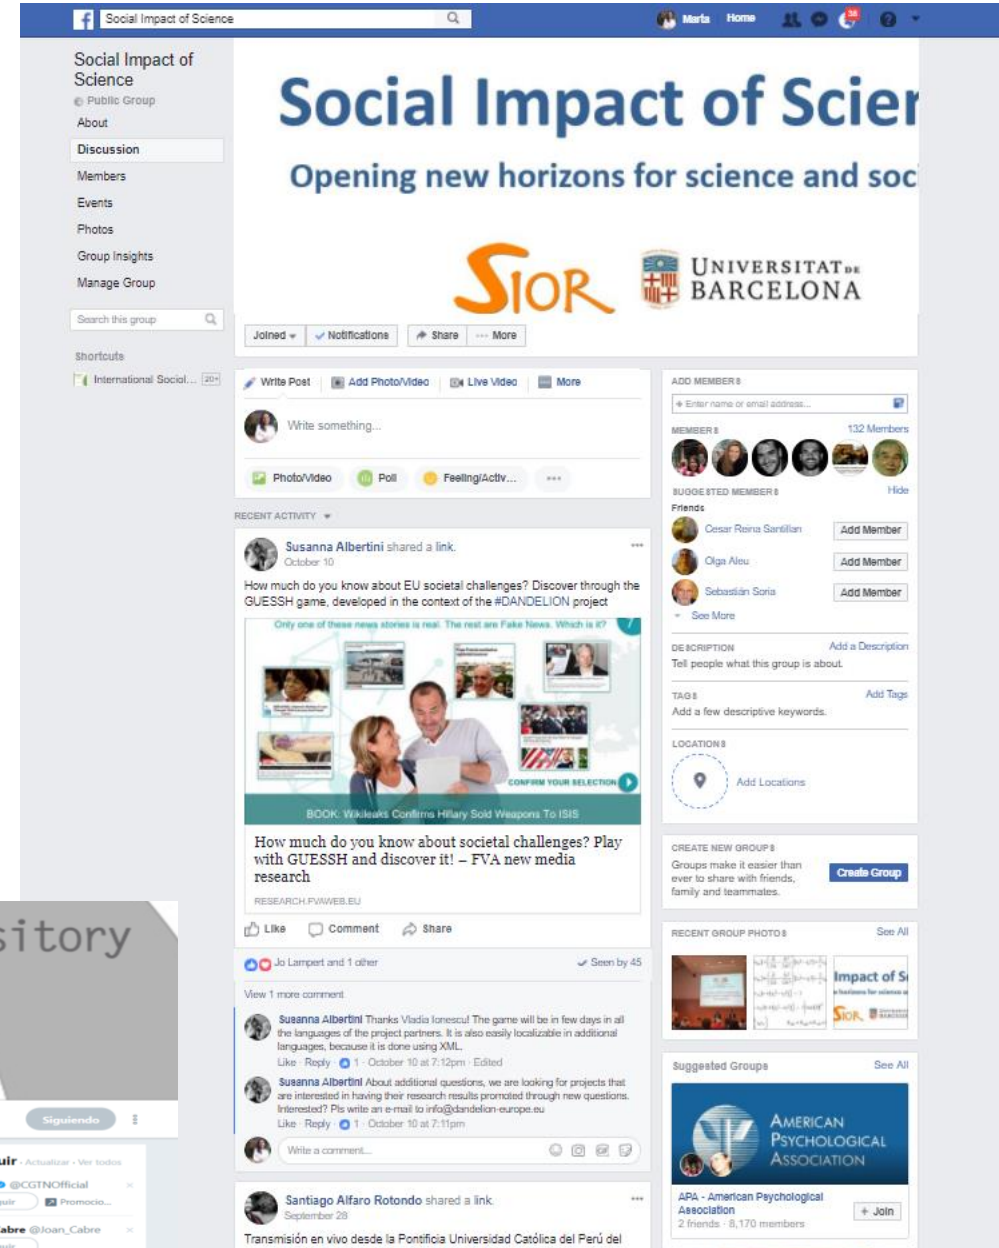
Social Impact of Science

Marta Home

Social Impact of Science
Public Group
About
Discussion
Members
Events
Photos
Group Insights
Manage Group

Search this group

Shortcuts
International Sociol... 20+

Social Impact of Scier
Opening new horizons for science and soc

SIOR
UNIVERSITAT DE BARCELONA

Joined Notifications Share More

Write Post Add Photo/Video Live Video More

Write something...

Photo/Video Poll Feeling/Activ...

RECENT ACTIVITY

Susanna Albertini shared a link.
October 10

How much do you know about EU societal challenges? Discover through the GUESSH game, developed in the context of the #DANDELION project

Only one of these news stories is real. The rest are Fake News. Which is it?

CONFIRM YOUR SELECTION

BOOK: Wikileaks Confirms Hillary Sold Weapons To ISIS

How much do you know about societal challenges? Play with GUESSH and discover it! – FVA new media research

RESEARCH.FVAWEB.EU

Like Comment Share

Jo Lampert and 1 other Seen by 45

View 1 more comment

Susanna Albertini Thanks Vladia Ionescu! The game will be in few days in all the languages of the project partners. It is also easily localizable in additional languages, because it is done using XML.
Like · Reply · 1 · October 10 at 7:12pm · Edited

Susanna Albertini About additional questions, we are looking for projects that are interested in having their research results promoted through new questions. Interested? Pls write an e-mail to info@dandelion-europe.eu
Like · Reply · 1 · October 10 at 7:11pm

Write a comment...

Santiago Alfaro Rotondo shared a link.
September 28

Transmisión en vivo desde la Pontificia Universidad Católica del Perú del

ADD MEMBERS
+ Enter name or email address...

MEMBERS 132 Members

SUGGESTED MEMBERS Hide
Friends
Cesar Reina Santillan Add Member
Olga Aleu Add Member
Sebastián Soria Add Member
See More

DESCRIPTION Add a Description
Tell people what this group is about.

TAGS Add Tags
Add a few descriptive keywords.

LOCATIONS
Add Locations

CREATE NEW GROUPS
Groups make it easier than ever to share with friends, family and teammates.
Create Group

RECENT GROUP PHOTOS See All

Suggested Groups See All

AMERICAN PSYCHOLOGICAL ASSOCIATION

APA - American Psychological Association
2 friends · 8,170 members
+ Join

sitory

Siguiendo

uir · Actualizar · Ver todos
@CGTNOfficial
uir Promocio...
abre @Joan_Cabre